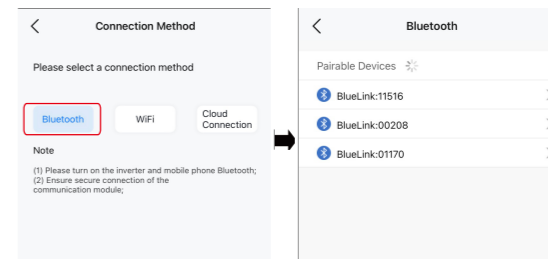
Connection Method

Please select a connection method

Bluetooth

WiFi

Cloud Connection

Note

(1) Please turn on the inverter and mobile phone Bluetooth;
(2) Ensure secure connection of the communication module;

Bluetooth

Pairable Devices

BlueLink:11516

BlueLink:00208

BlueLink:01170